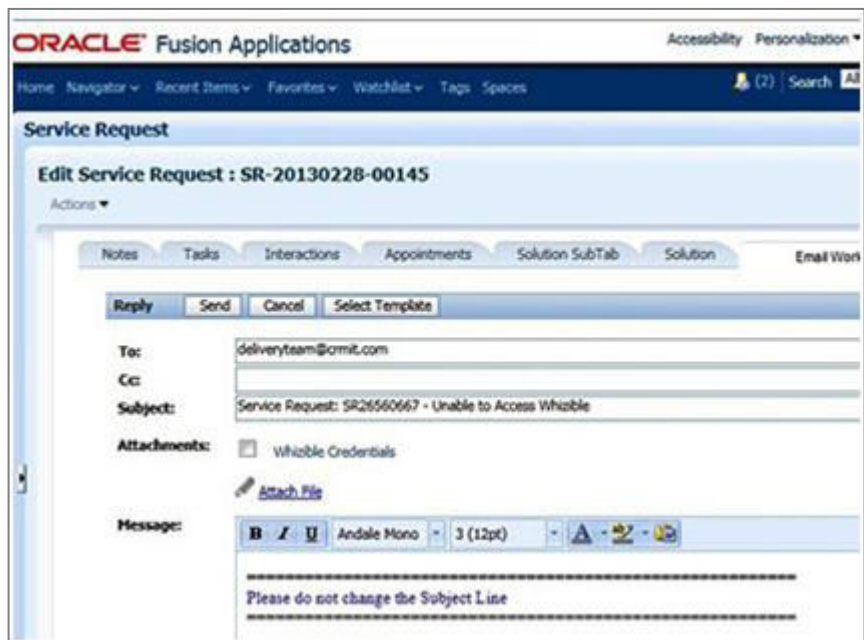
ORACLE Fusion Applications

Accessibility Personalization

Home Navigator Recent Items Favorites Watchlist Tags Spaces

(2) Search All

Service Request

Edit Service Request : SR-20130228-00145

Actions

Notes Tasks Interactions Appointments Solution SubTab Solution Email Work

Reply Send Cancel Select Template

To: deliveryteam@crmit.com

Cc:

Subject: Service Request: SR26560667 - Unable to Access Whizible

Attachments: Whizible Credentials

Attach File

Message:

B I U Andale Mono 3 (12pt)

==========================================================

Please do not change the Subject Line

==========================================================